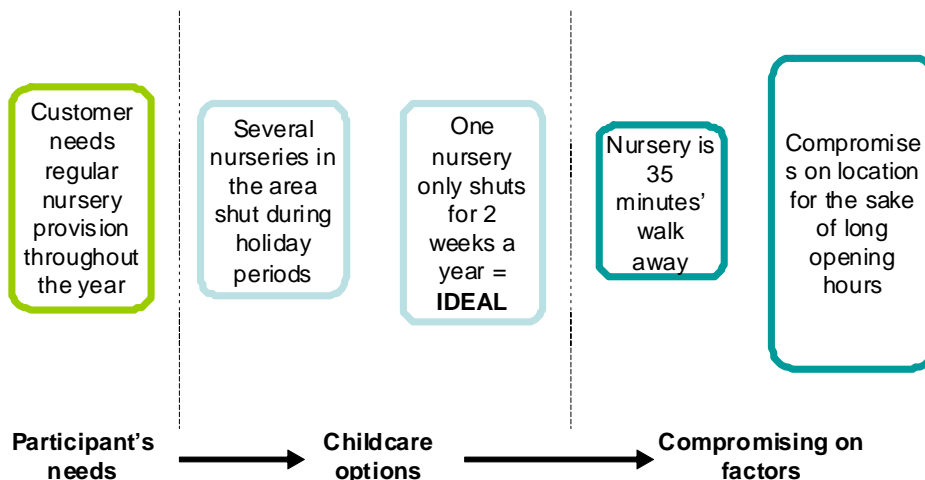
Customer needs regular nursery provision throughout the year

Several nurseries in the area shut during holiday periods

One nursery only shuts for 2 weeks a year = **IDEAL**

Nursery is 35 minutes' walk away

Compromises on location for the sake of long opening hours

**Participant's needs**

**Childcare options**

**Compromising on factors**